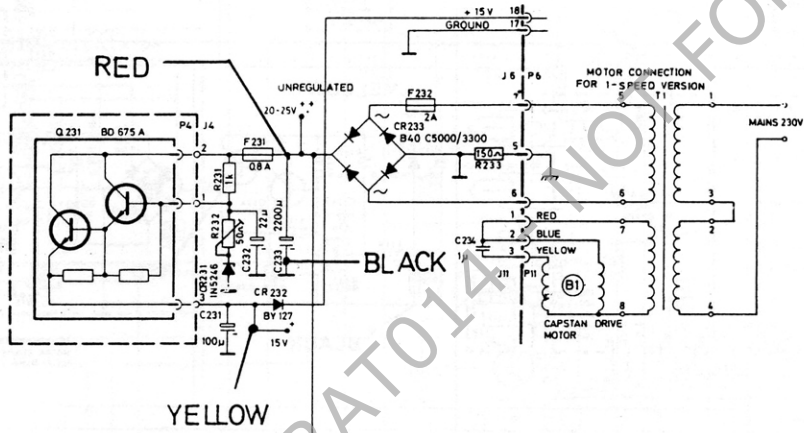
+15V 18
GROUND 17
RED
UNREGULATED
20-25V
J6 P6
F232
2A
MOTOR CONNECTION
FOR 1-SPEED VERSION
T1
MAINS 230V
Q231 BD 675 A
P4 J4
2
F231
0.8A
CR233
B40 C5000/3300
150Ω
R233
5
R231
1k
R232
50V
C232
22µ
2200µ
C233
6
1
RED
C234
1µ
2
BLUE
3
YELLOW
J11 P11
B1
BLACK
CR231
1N5246
CR232
BY 127
C231
100µ
15V
CAPSTAN DRIVE
MOTOR
YELLOW
1
5
6
7
8
3
2
4
ATO14 NOT FOR